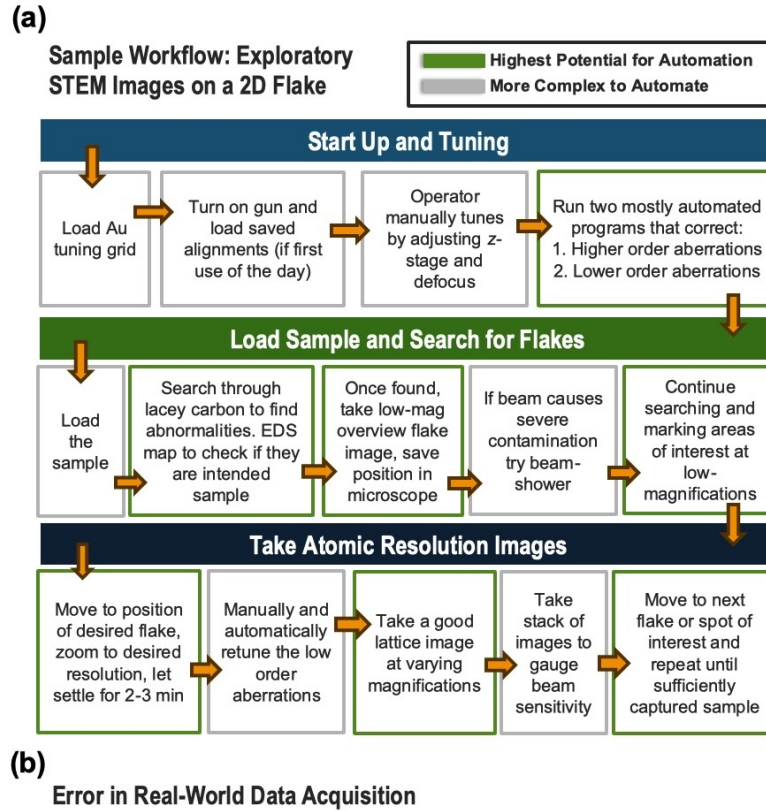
(a)

Sample Workflow: Exploratory STEM Images on a 2D Flake

Highest Potential for Automation
More Complex to Automate

Start Up and Tuning

Load Au tuning grid

Turn on gun and load saved alignments (if first use of the day)

Operator manually tunes by adjusting $z$-stage and defocus

Run two mostly automated programs that correct:
1. Higher order aberrations
2. Lower order aberrations

Load Sample and Search for Flakes

Load the sample

Search through lacey carbon to find abnormalities. EDS map to check if they are intended sample

Once found, take low-mag overview flake image, save position in microscope

If beam causes severe contamination try beam-shower

Continue searching and marking areas of interest at low-magnifications

Take Atomic Resolution Images

Move to position of desired flake, zoom to desired resolution, let settle for 2-3 min

Manually and automatically retune the low order aberrations

Take a good lattice image at varying magnifications

Take stack of images to gauge beam sensitivity

Move to next flake or spot of interest and repeat until sufficiently captured sample

(b)

Error in Real-World Data Acquisition